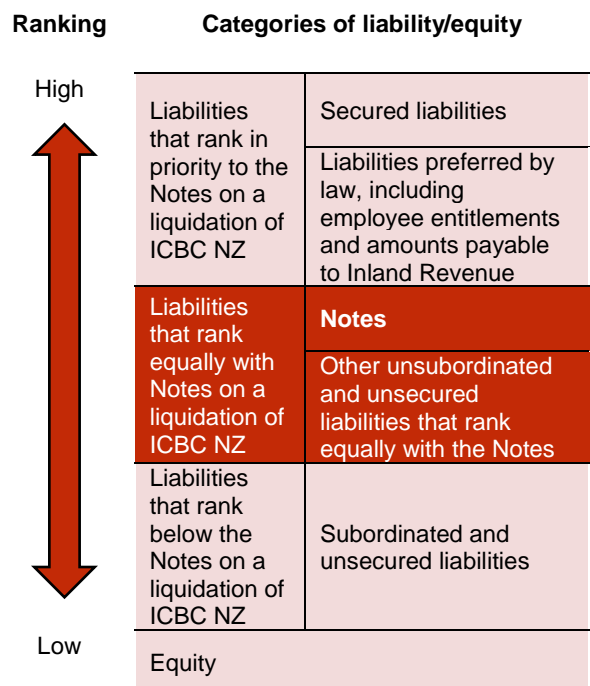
| Ranking | Categories of liability/equity | |
|---|---|---|
| High | Liabilities that rank in priority to the Notes on a liquidation of ICBC NZ | Secured liabilities |
| | | Liabilities preferred by law, including employee entitlements and amounts payable to Inland Revenue |
| | Liabilities that rank equally with Notes on a liquidation of ICBC NZ | **Notes** |
| | | Other unsubordinated and unsecured liabilities that rank equally with the Notes |
| | Liabilities that rank below the Notes on a liquidation of ICBC NZ | Subordinated and unsecured liabilities |
| Low | Equity | |